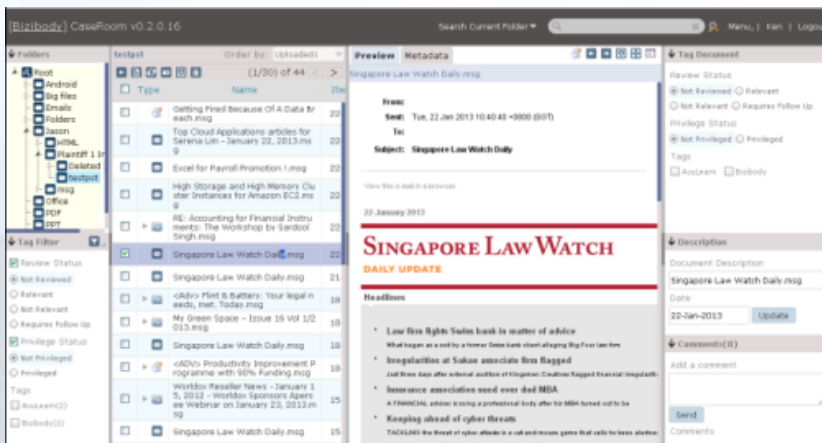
[Bizibody] CaseRoom v0.2.0.16

Search Current Folder ▾ Menu | Ken | Logou

Folders
Root
Android
Big files
Emails
Folders
Jason
HTML
Plaintiff 1 In
Deleted
testpst
msg
Office
PDF
PPT

Tag Filter
Review Status
Not Reviewed
Relevant
Not Relevant
Requires Follow Up
Privilege Status
Not Privileged
Privileged
Tags
AcuLearn(2)
Bizibody(2)

testpst
Order by: Uploaded
(1/30) of 44 < >
Type Name Ite

Getting Fired Because Of A Data Breach.msg 22
Top Cloud Applications articles for Serena Lim - January 22, 2013.msg 22
Excel for Payroll Promotion !.msg 22
High Storage and High Memory Cluster Instances for Amazon EC2.msg 22
RE: Accounting for Financial Instruments: The Workshop by Sardool Singh.msg 22
Singapore Law Watch Daily.msg 22
Singapore Law Watch Daily.msg 21
<Adv> Flint & Battery: Your legal needs, met. Today.msg 22
My Green Space – Issue 16 Vol 1/2013.msg 22
Singapore Law Watch Daily.msg 22
<ADV> Productivity Improvement Programme with 90% Funding.msg 22
Worldox Reseller News - January 15, 2012 - Worldox Sponsors Apersee Webinar on January 23, 2013.msg 15
Singapore Law Watch Daily.msg 15

Preview Metadata
Singapore Law Watch Daily.msg
From:
Sent: Tue, 22 Jan 2013 10:40:48 +0800 (SGT)
To:
Subject: Singapore Law Watch Daily
View this e-mail in a browser
22 January 2013
SINGAPORE LAW WATCH
DAILY UPDATE
Headlines
Law firm fights Swiss bank in matter of advice
What began as a suit by a former Swiss bank client alleging Big Four law firm
Irregularities at Sakae associate firm flagged
Just three days after external auditors of Kingdom Creative flagged financial irregularities
Insurance association sued over dud MBA
A FINANCIAL adviser is suing a professional body after his MBA turned out to be
Keeping ahead of cyber threats
TACKLING the threat of cyber attacks is a cat-and-mouse game that calls for keen alertness

Tag Document
Review Status
Not Reviewed Relevant
Not Relevant Requires Follow Up
Privilege Status
Not Privileged Privileged
Tags
AcuLearn Bizibody

Description
Document Description
Singapore Law Watch Daily.msg
Date
22-Jan-2013 Update

Comments(0)
Add a comment
Send
Comments